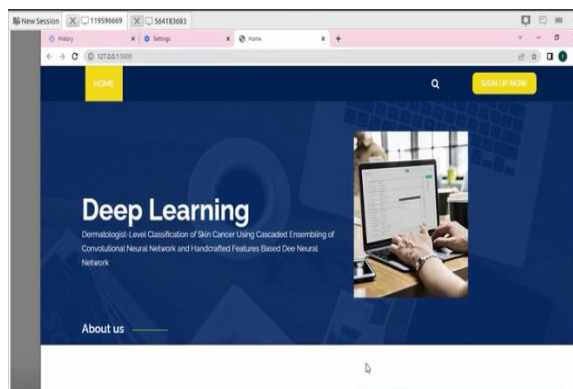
New Session 119596669 564183683

History × Settings × Home × +

127.0.0.1:5000

HOME

SIGN UP NOW

Deep Learning

Dermatologist-Level Classification of Skin Cancer Using Cascaded Ensembling of Convolutional Neural Network and Handcrafted Features Based Dee Neural Network

About us